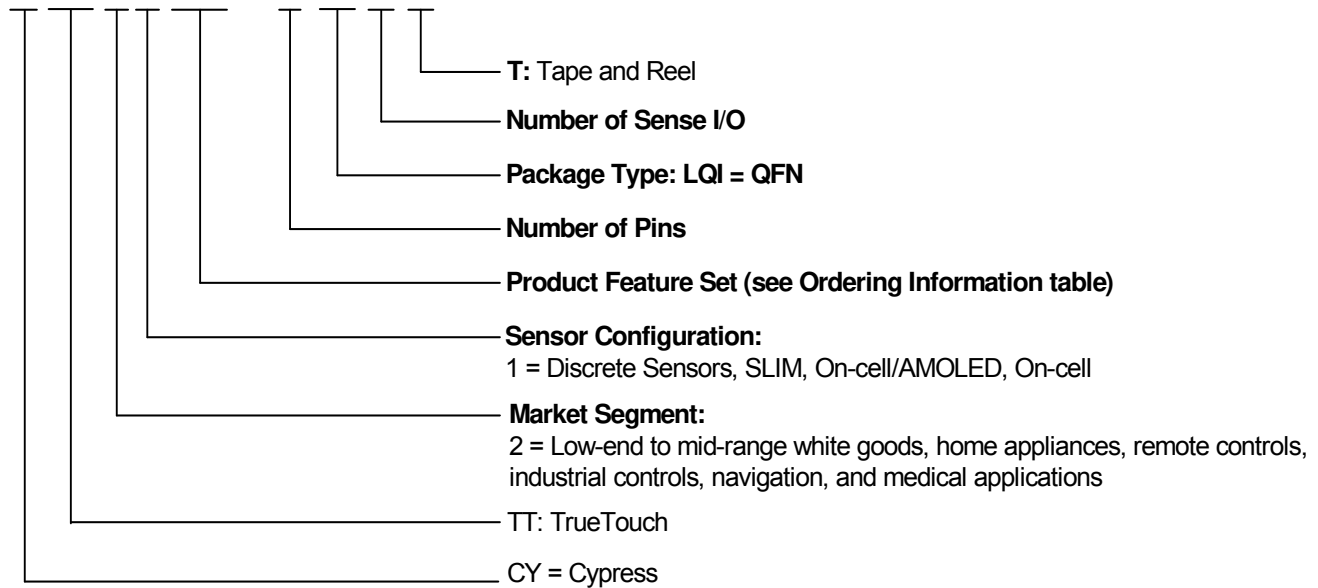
**T:** Tape and Reel

**Number of Sense I/O**

**Package Type: LQI = QFN**

**Number of Pins**

**Product Feature Set (see Ordering Information table)**

**Sensor Configuration:**
1 = Discrete Sensors, SLIM, On-cell/AMOLED, On-cell

**Market Segment:**
2 = Low-end to mid-range white goods, home appliances, remote controls, industrial controls, navigation, and medical applications

TT: TrueTouch

CY = Cypress